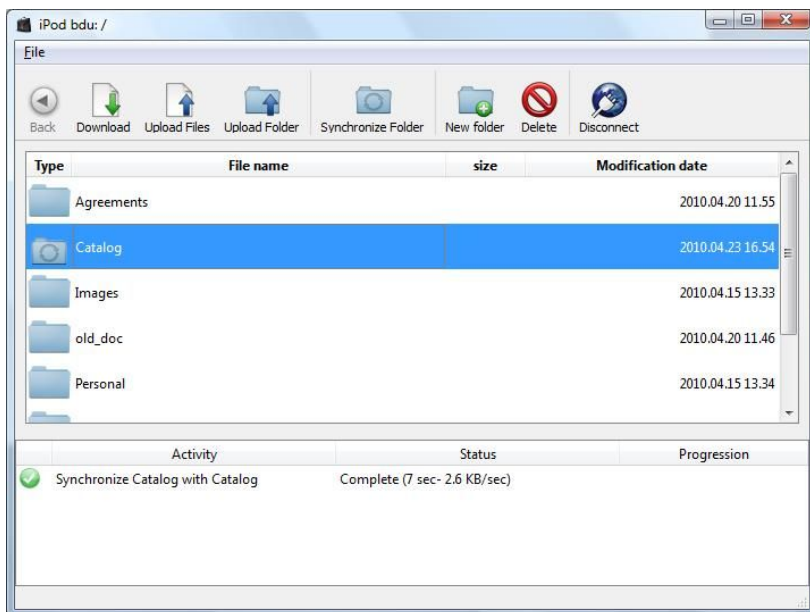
iPod bdu: /

File

Back | Download | Upload Files | Upload Folder | Synchronize Folder | New folder | Delete | Disconnect

| Type | File name | size | Modification date |
|---|---|---|---|
| | Agreements | | 2010.04.20 11.55 |
| | Catalog | | 2010.04.23 16.54 |
| | Images | | 2010.04.15 13.33 |
| | old_doc | | 2010.04.20 11.46 |
| | Personal | | 2010.04.15 13.34 |

| Activity | Status | Progression |
|---|---|---|
| Synchronize Catalog with Catalog | Complete (7 sec- 2.6 KB/sec) | |